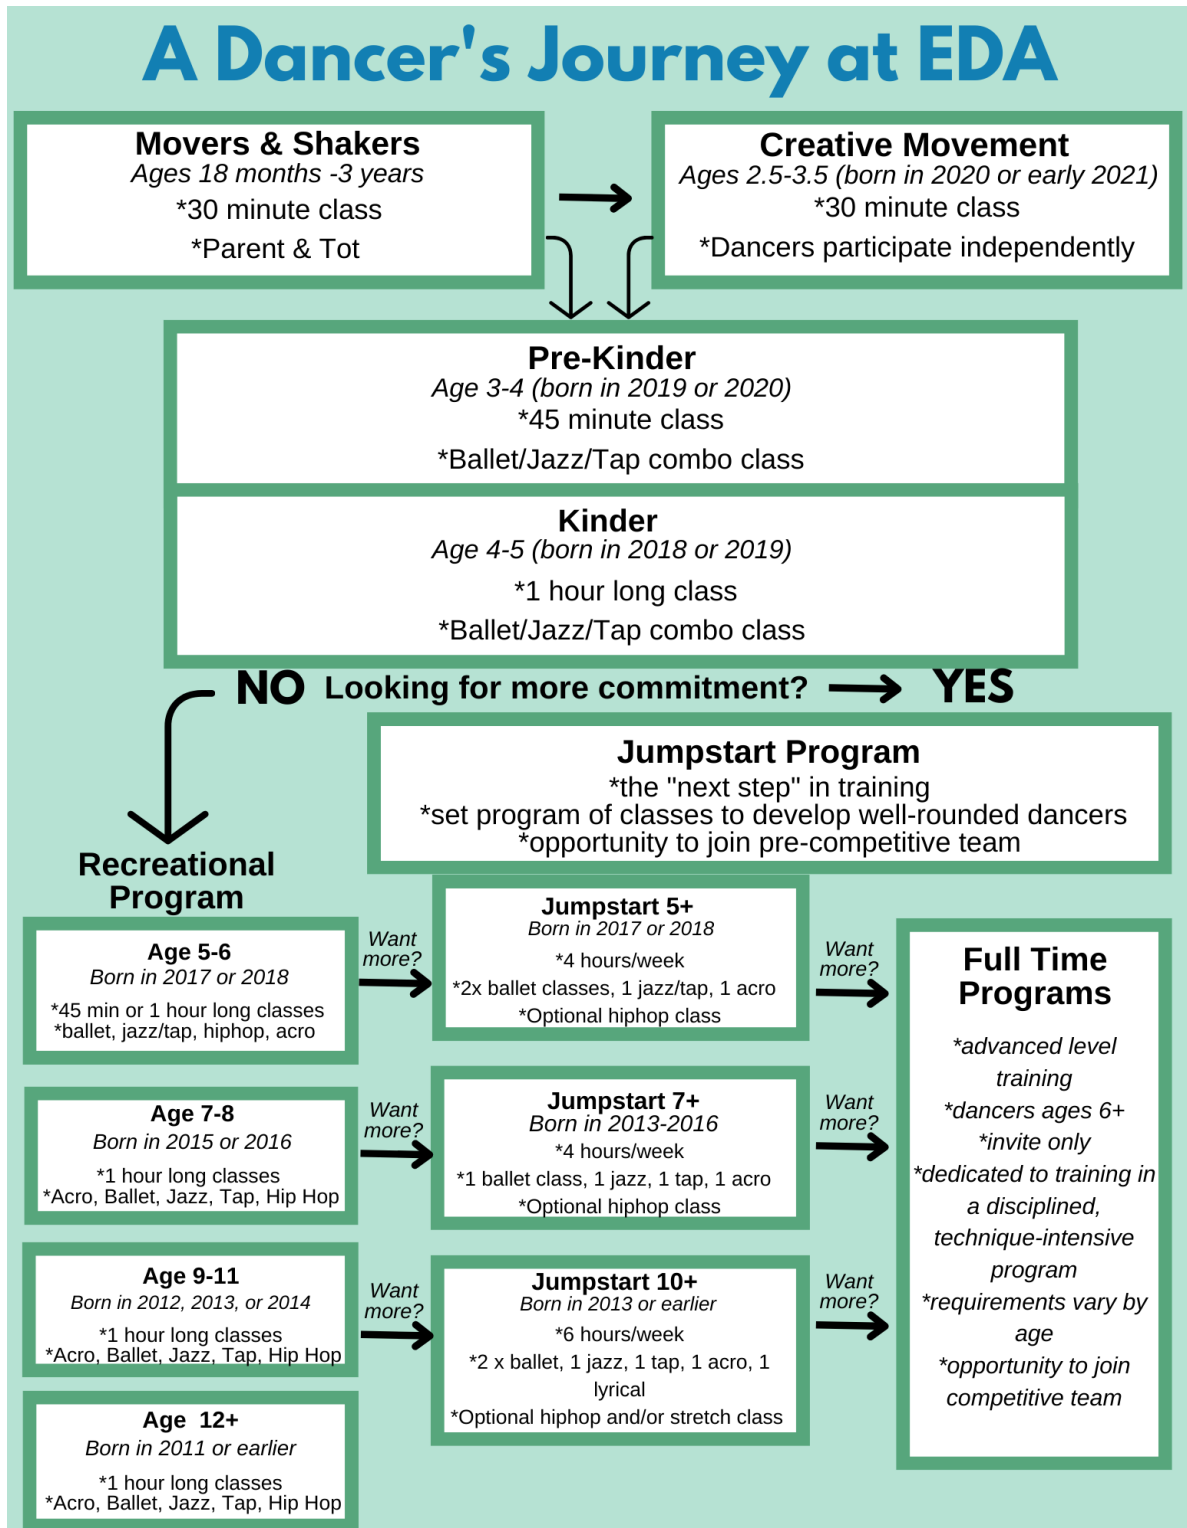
A Dancer's Journey at EDA

Movers & Shakers
Ages 18 months -3 years
*30 minute class
*Parent & Tot

Creative Movement
Ages 2.5-3.5 (born in 2020 or early 2021)
*30 minute class
*Dancers participate independently

Pre-Kinder
Age 3-4 (born in 2019 or 2020)
*45 minute class
*Ballet/Jazz/Tap combo class

Kinder
Age 4-5 (born in 2018 or 2019)
*1 hour long class
*Ballet/Jazz/Tap combo class

NO Looking for more commitment? YES

Jumpstart Program
*the "next step" in training
*set program of classes to develop well-rounded dancers
*opportunity to join pre-competitive team

Recreational Program

Age 5-6
Born in 2017 or 2018
*45 min or 1 hour long classes
*ballet, jazz/tap, hiphop, acro

Want more?

Jumpstart 5+
Born in 2017 or 2018
*4 hours/week
*2x ballet classes, 1 jazz/tap, 1 acro
*Optional hiphop class

Want more?

Age 7-8
Born in 2015 or 2016
*1 hour long classes
*Acro, Ballet, Jazz, Tap, Hip Hop

Want more?

Jumpstart 7+
Born in 2013-2016
*4 hours/week
*1 ballet class, 1 jazz, 1 tap, 1 acro
*Optional hiphop class

Want more?

Age 9-11
Born in 2012, 2013, or 2014
*1 hour long classes
*Acro, Ballet, Jazz, Tap, Hip Hop

Want more?

Jumpstart 10+
Born in 2013 or earlier
*6 hours/week
*2 x ballet, 1 jazz, 1 tap, 1 acro, 1 lyrical
*Optional hiphop and/or stretch class

Want more?

Age 12+
Born in 2011 or earlier
*1 hour long classes
*Acro, Ballet, Jazz, Tap, Hip Hop

Full Time Programs
*advanced level training
*dancers ages 6+
*invite only
*dedicated to training in a disciplined, technique-intensive program
*requirements vary by age
*opportunity to join competitive team